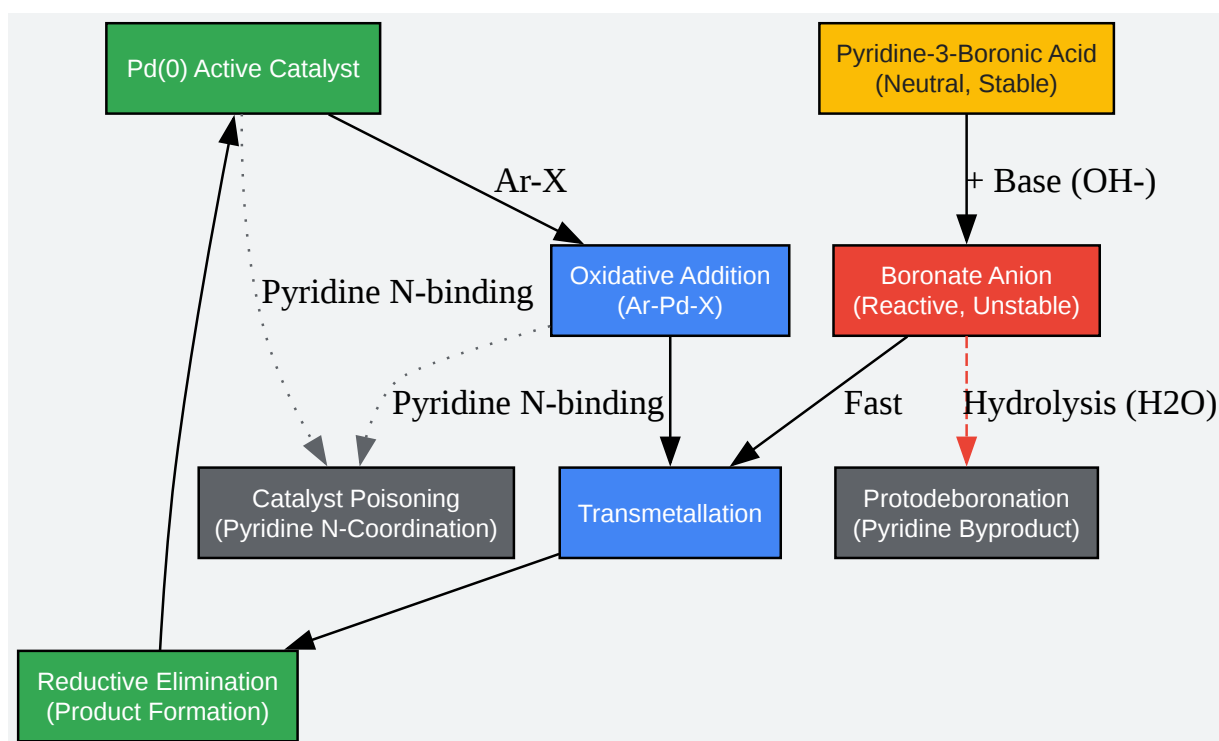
Pd(0) Active Catalyst

Pyridine-3-Boronic Acid
(Neutral, Stable)

Ar-X

+ Base (OH-)

Pyridine N-binding

Oxidative Addition
(Ar-Pd-X)

Boronate Anion
(Reactive, Unstable)

Pyridine N-binding

Fast

Hydrolysis (H2O)

Catalyst Poisoning
(Pyridine N-Coordination)

Transmetallation

Protodeboronation
(Pyridine Byproduct)

Reductive Elimination
(Product Formation)